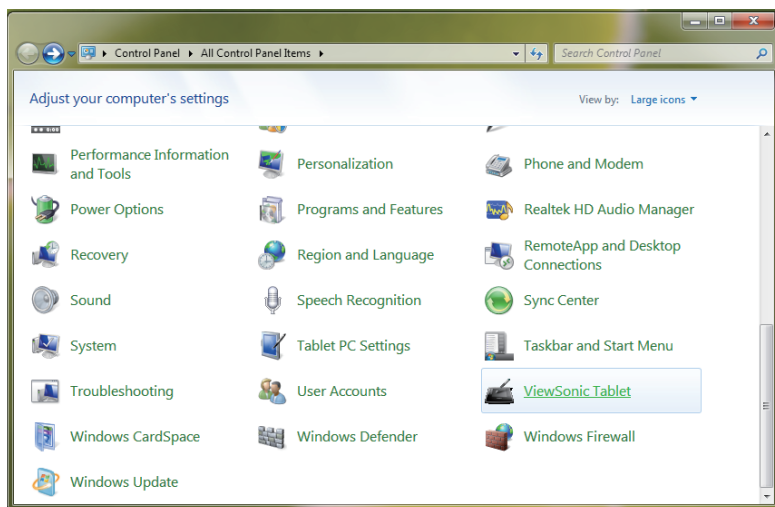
Control Panel ▸ All Control Panel Items ▸

Search Control Panel

Adjust your computer's settings

View by: Large icons ▾

Performance Information and Tools

Personalization

Phone and Modem

Power Options

Programs and Features

Realtek HD Audio Manager

Recovery

Region and Language

RemoteApp and Desktop Connections

Sound

Speech Recognition

Sync Center

System

Tablet PC Settings

Taskbar and Start Menu

Troubleshooting

User Accounts

ViewSonic Tablet

Windows CardSpace

Windows Defender

Windows Firewall

Windows Update